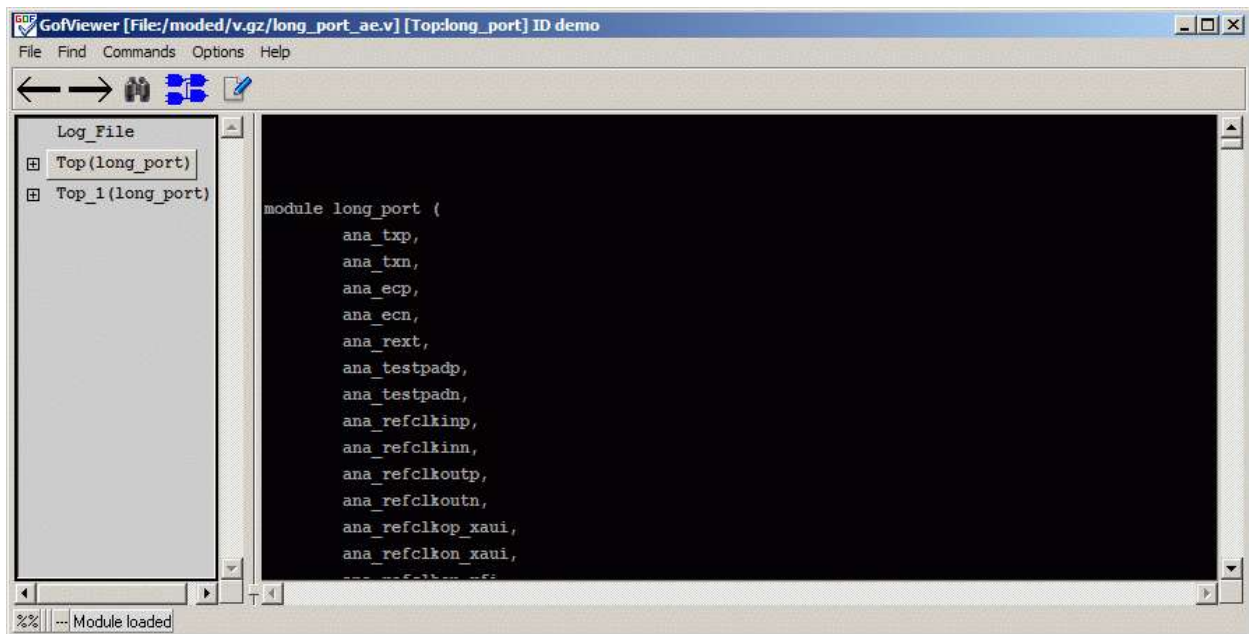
GOF GofViewer [File:/moded/v.gz/long_port_ae.v] [Top:long_port] ID demo

File Find Commands Options Help

Log_File
Top(long_port)
Top_1(long_port)

module long_port (
ana_txp,
ana_txn,
ana_ecp,
ana_ecn,
ana_rext,
ana_testpadp,
ana_testpadn,
ana_refclkinp,
ana_refclkinn,
ana_refclkoutp,
ana_refclkoutn,
ana_refclkop_xaui,
ana_refclkon_xaui,
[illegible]

%% Module loaded